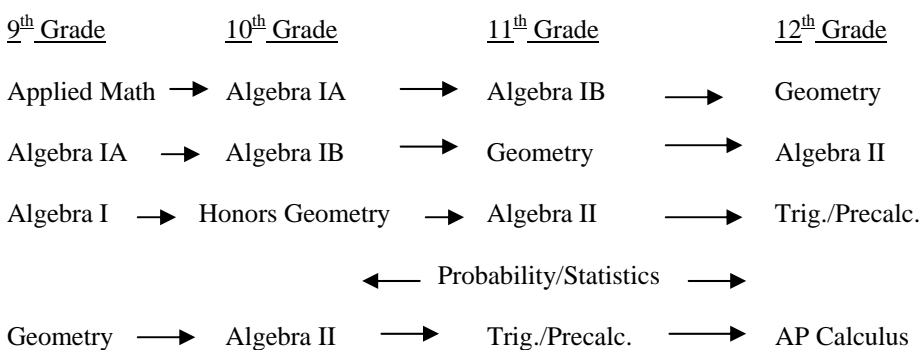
$9^{th}$ Grade $10^{th}$ Grade $11^{th}$ Grade $12^{th}$ Grade

Applied Math → Algebra IA → Algebra IB → Geometry

Algebra IA → Algebra IB → Geometry → Algebra II

Algebra I → Honors Geometry → Algebra II → Trig./Precalc.

← Probability/Statistics →

Geometry → Algebra II → Trig./Precalc. → AP Calculus